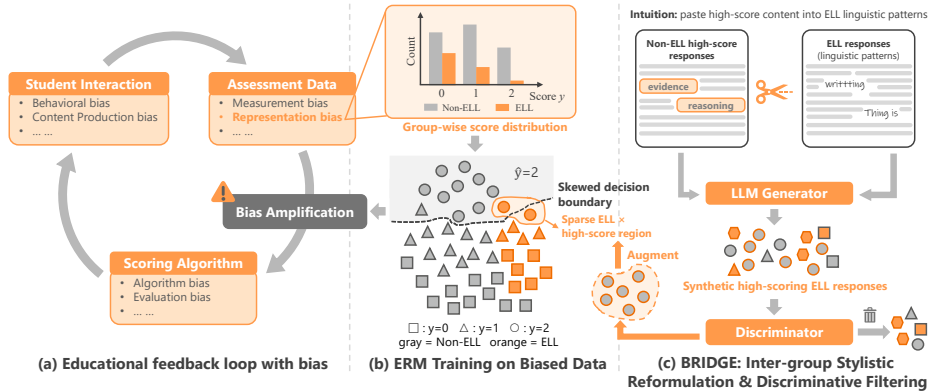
Student Interaction
• Behavioral bias
• Content Production bias
• ... ...

Assessment Data
• Measurement bias
• Representation bias
• ... ...

Bias Amplification

Scoring Algorithm
• Algorithm bias
• Evaluation bias
• ... ...

(a) Educational feedback loop with bias

Count
0 1 2 Score $y$
Non-ELL ELL
Group-wise score distribution

$\hat{y}=2$
Skewed decision boundary
Sparse ELL × high-score region

□ : y=0 △ : y=1 ○ : y=2
gray = Non-ELL orange = ELL

(b) ERM Training on Biased Data

Intuition: paste high-score content into ELL linguistic patterns

Non-ELL high-score responses
evidence
reasoning

ELL responses (linguistic patterns)
writting
Thing is

LLM Generator
Augment
Synthetic high-scoring ELL responses
Discriminator

(c) BRIDGE: Inter-group Stylistic Reformulation & Discriminative Filtering